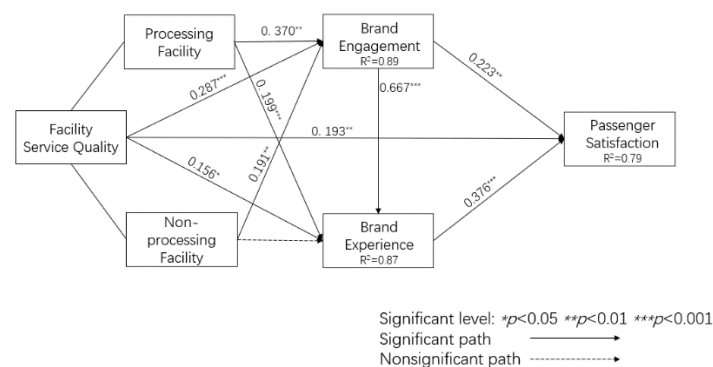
Processing Facility

0. 370**

Brand Engagement
R²=0.89

0.223**

0.287***

0.199***

0.667***

Facility Service Quality

0. 193**

Passenger Satisfaction
R²=0.79

0.156*

0.191**

0.376***

Non-processing Facility

Brand Experience
R²=0.87

Significant level: *p<0.05 **p<0.01 ***p<0.001
Significant path
Nonsignificant path